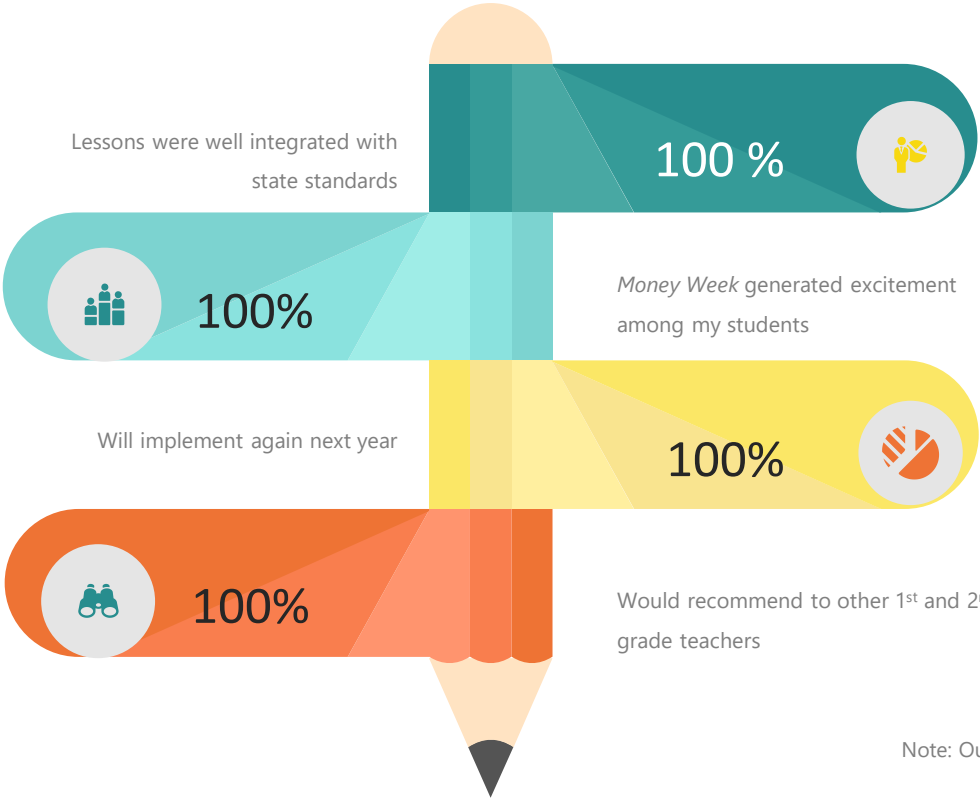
Lessons were well integrated with state standards

100 %

100%

*Money Week* generated excitement among my students

Will implement again next year

100%

100%

Would recommend to other 1st and 2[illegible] grade teachers

Note: Ou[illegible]